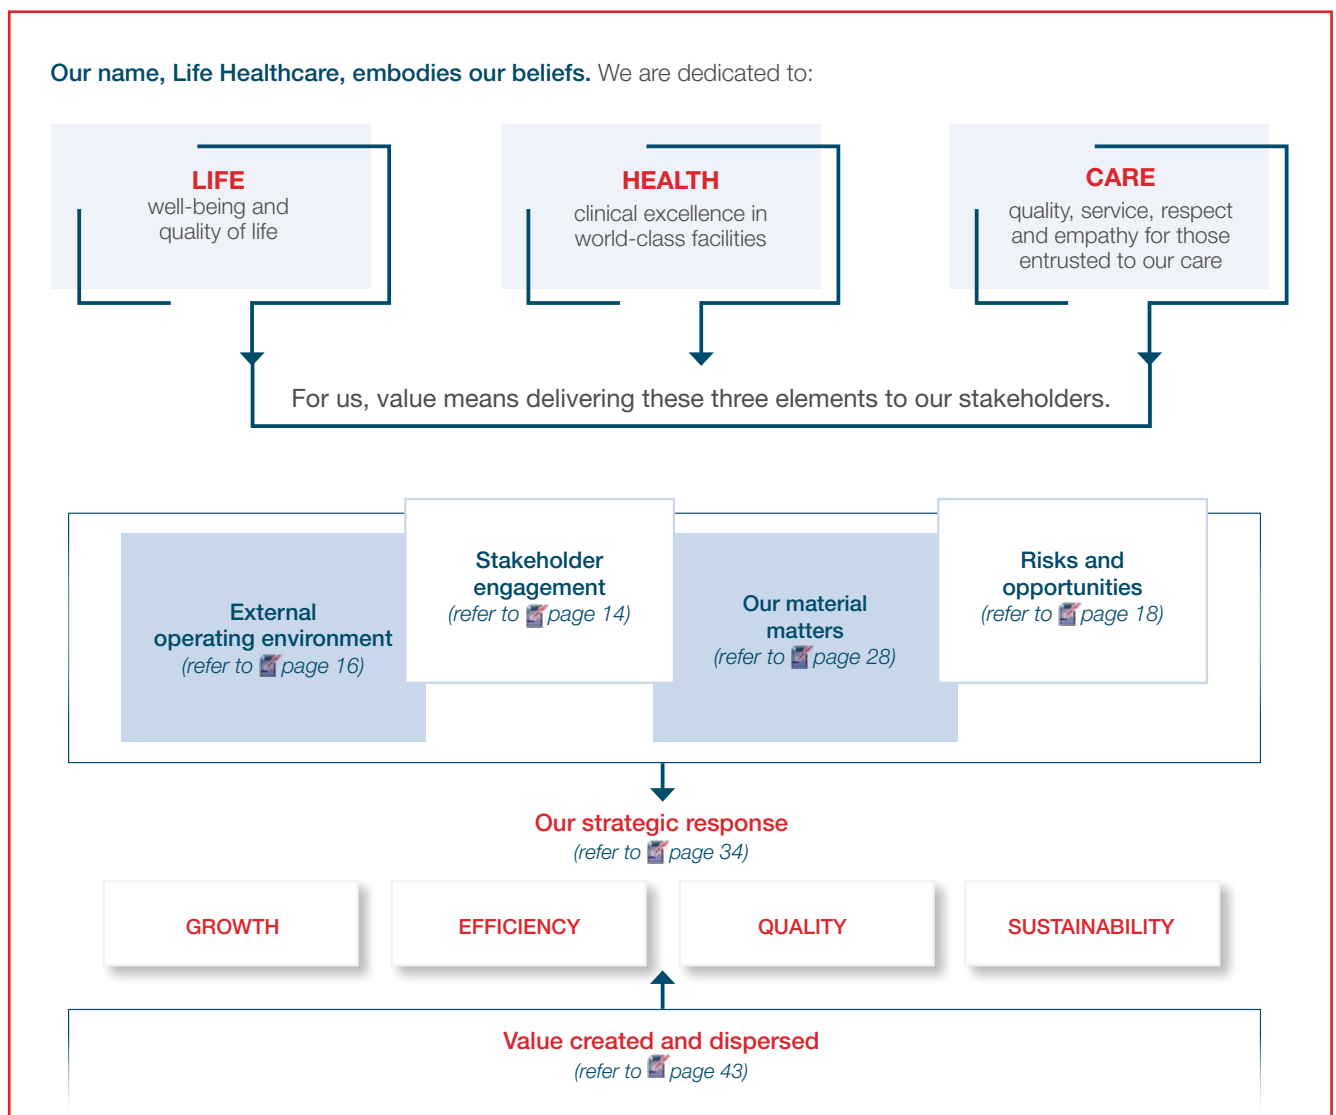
Our name, Life Healthcare, embodies our beliefs. We are dedicated to:

LIFE
well-being and quality of life

HEALTH
clinical excellence in world-class facilities

CARE
quality, service, respect and empathy for those entrusted to our care

For us, value means delivering these three elements to our stakeholders.

External operating environment
(refer to page 16)

Stakeholder engagement
(refer to page 14)

Our material matters
(refer to page 28)

Risks and opportunities
(refer to page 18)

Our strategic response
(refer to page 34)

GROWTH

EFFICIENCY

QUALITY

SUSTAINABILITY

Value created and dispersed
(refer to page 43)